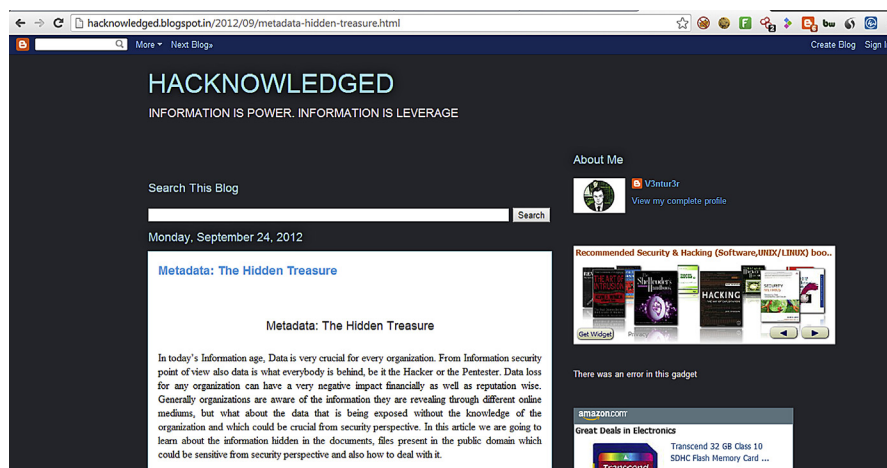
hacknowledged.blogspot.in/2012/09/metadata-hidden-treasure.html

More ▾ Next Blog»

Create Blog Sign In

HACKNOWLEDGED

INFORMATION IS POWER. INFORMATION IS LEVERAGE

Search This Blog

Search

Monday, September 24, 2012

Metadata: The Hidden Treasure

Metadata: The Hidden Treasure

In today's Information age, Data is very crucial for every organization. From Information security point of view also data is what everybody is behind, be it the Hacker or the Pentester. Data loss for any organization can have a very negative impact financially as well as reputation wise. Generally organizations are aware of the information they are revealing through different online mediums, but what about the data that is being exposed without the knowledge of the organization and which could be crucial from security perspective. In this article we are going to learn about the information hidden in the documents, files present in the public domain which could be sensitive from security perspective and also how to deal with it.

About Me

V3ntur3r

View my complete profile

Recommended Security & Hacking (Software,UNIX/LINUX) boo..

HACKING

Get Widget

There was an error in this gadget

amazon.com

Great Deals in Electronics

Transcend 32 GB Class 10 SDHC Flash Memory Card ...